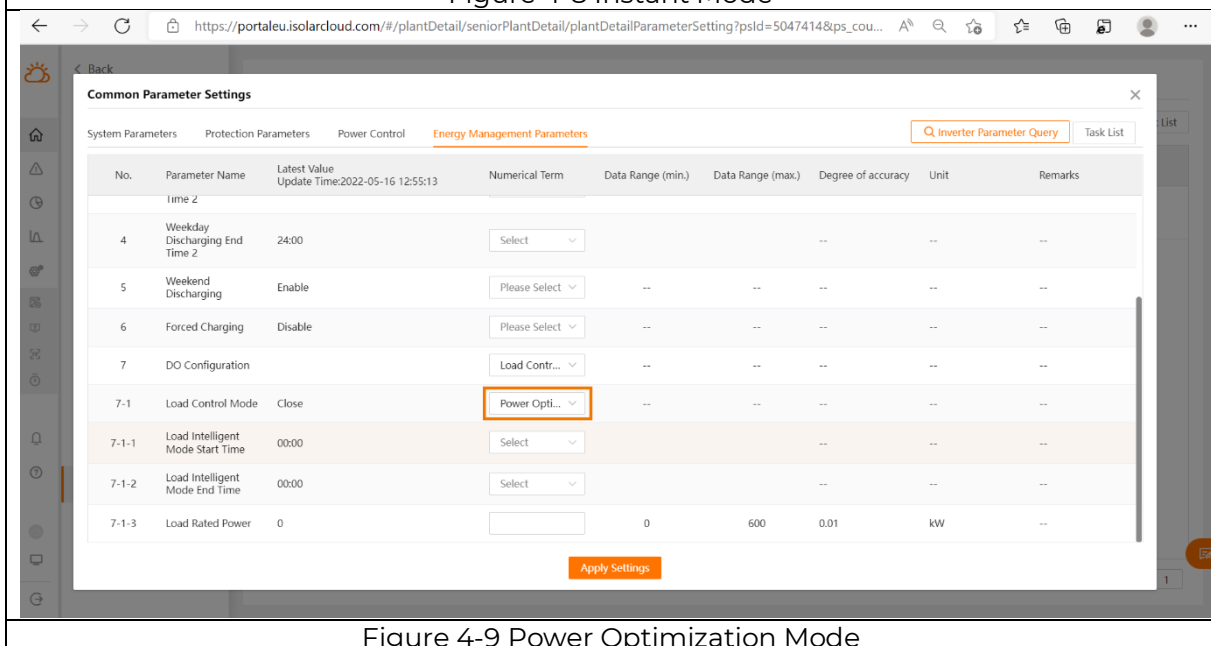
Figure 4-8 Instant Mode

https://portaleu.isolarcloud.com/#/plantDetail/seniorPlantDetail/plantDetailParameterSetting?psId=5047414&ps_cou...

< Back

Common Parameter Settings

System Parameters | Protection Parameters | Power Control | Energy Management Parameters

Inverter Parameter Query | Task List

List

| No. | Parameter Name | Latest Value Update Time:2022-05-16 12:55:13 | Numerical Term | Data Range (min.) | Data Range (max.) | Degree of accuracy | Unit | Remarks |
|---|---|---|---|---|---|---|---|---|
| | Time 2 | | | | | | | |
| 4 | Weekday Discharging End Time 2 | 24:00 | Select | | | -- | -- | -- |
| 5 | Weekend Discharging | Enable | Please Select | -- | -- | -- | -- | -- |
| 6 | Forced Charging | Disable | Please Select | -- | -- | -- | -- | -- |
| 7 | DO Configuration | | Load Contr... | -- | -- | -- | -- | -- |
| 7-1 | Load Control Mode | Close | Power Opti... | -- | -- | -- | -- | -- |
| 7-1-1 | Load Intelligent Mode Start Time | 00:00 | Select | | | -- | -- | -- |
| 7-1-2 | Load Intelligent Mode End Time | 00:00 | Select | | | -- | -- | -- |
| 7-1-3 | Load Rated Power | 0 | | 0 | 600 | 0.01 | kW | -- |

Apply Settings

1

Figure 4-9 Power Optimization Mode